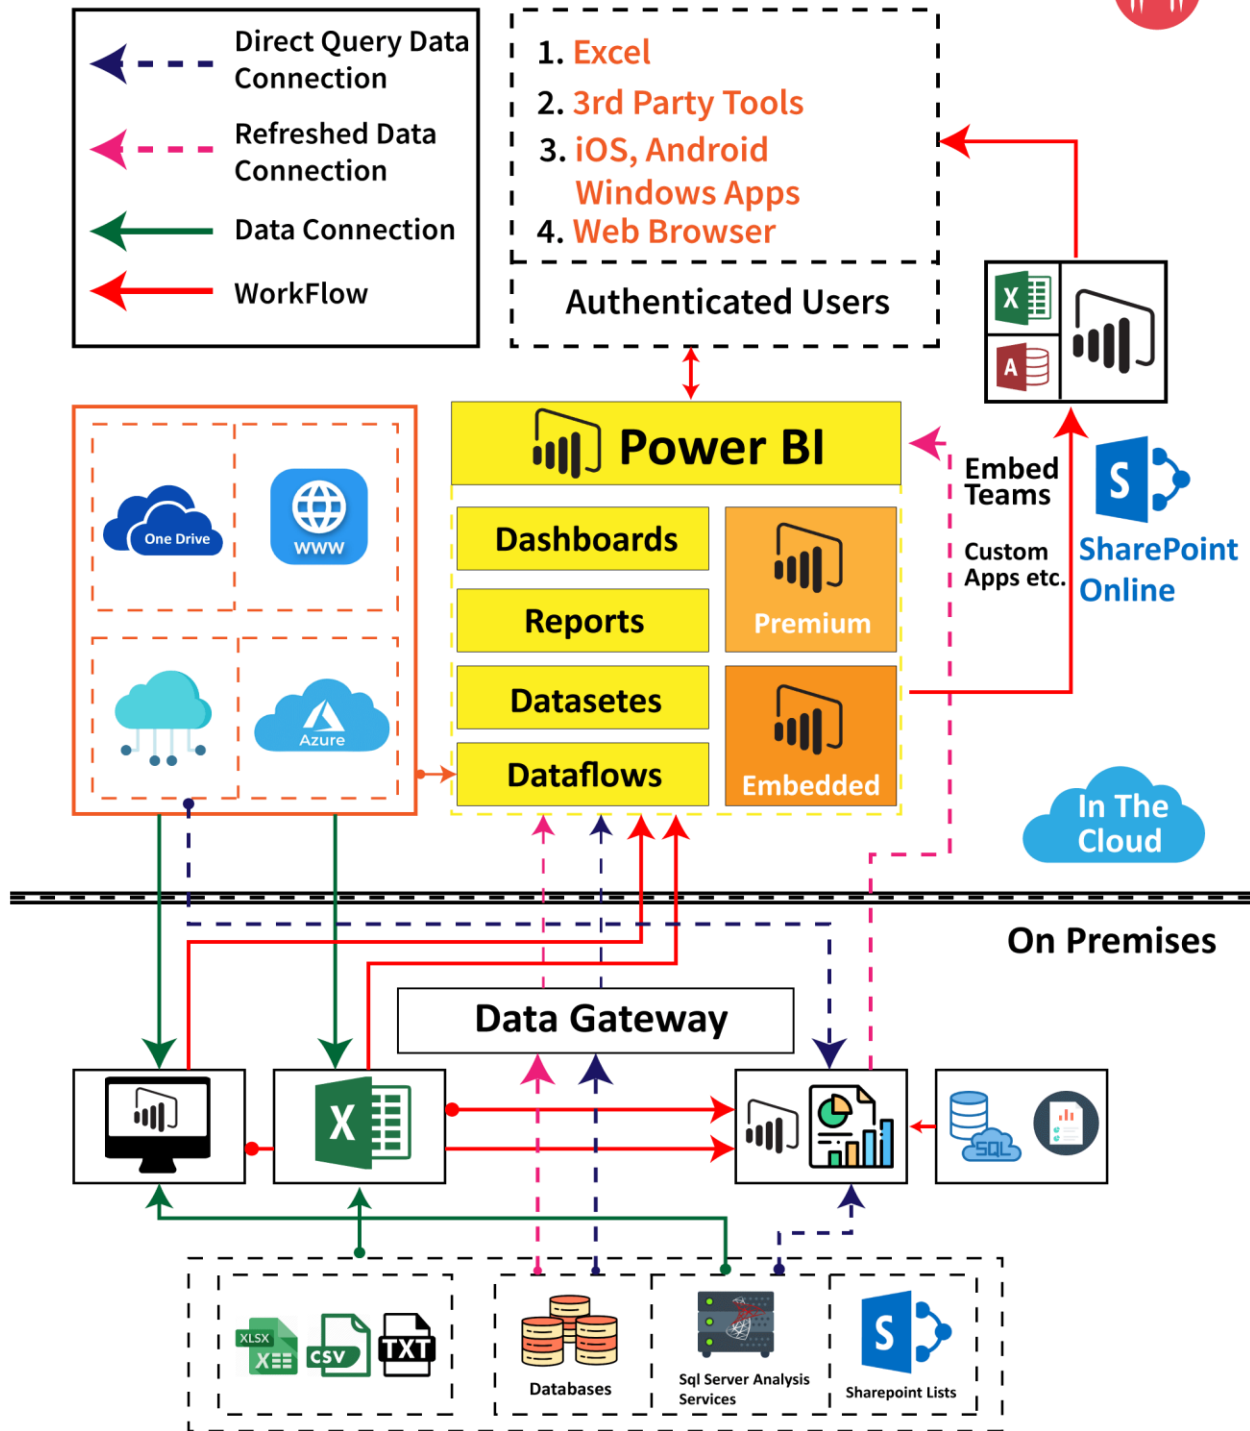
Direct Query Data Connection

Refreshed Data Connection

Data Connection

WorkFlow

1. Excel
2. 3rd Party Tools
3. iOS, Android Windows Apps
4. Web Browser

Authenticated Users

X

A

One Drive

WWW

Azure

Power BI

Dashboards

Reports

Datasetes

Dataflows

Premium

Embedded

Embed Teams

Custom Apps etc.

S

SharePoint Online

In The Cloud

On Premises

Data Gateway

X

SQL

XLSX

CSV

TXT

Databases

Sql Server Analysis Services

S

Sharepoint Lists